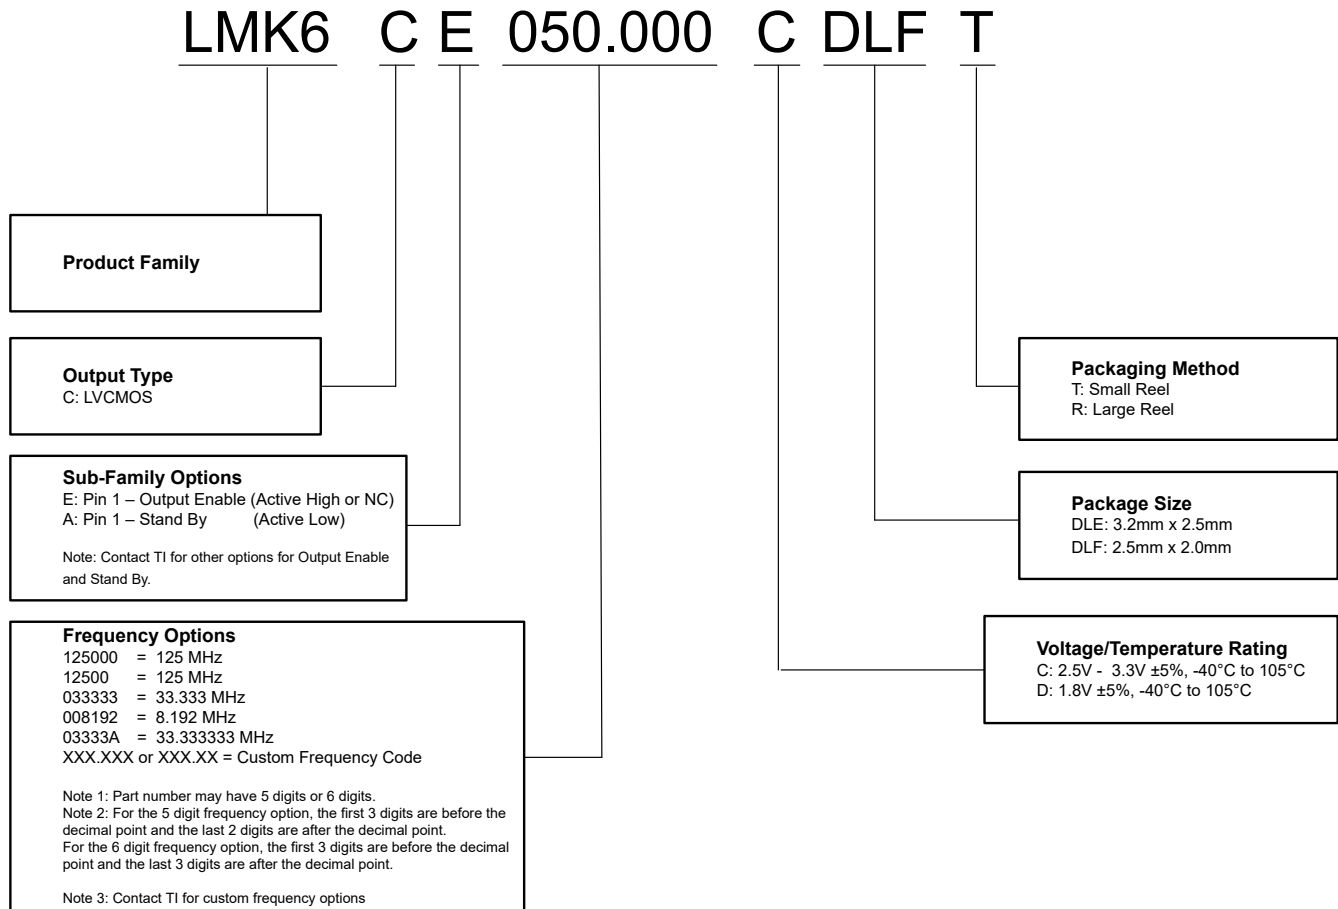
LMK6 C E 050.000 C DLF T

Product Family

Output Type
C: LVCMOS

Sub-Family Options
E: Pin 1 – Output Enable (Active High or NC)
A: Pin 1 – Stand By (Active Low)

Note: Contact TI for other options for Output Enable and Stand By.

Frequency Options
125000 = 125 MHz
12500 = 125 MHz
033333 = 33.333 MHz
008192 = 8.192 MHz
03333A = 33.333333 MHz
XXX.XXX or XXX.XX = Custom Frequency Code

Note 1: Part number may have 5 digits or 6 digits.
Note 2: For the 5 digit frequency option, the first 3 digits are before the decimal point and the last 2 digits are after the decimal point.
For the 6 digit frequency option, the first 3 digits are before the decimal point and the last 3 digits are after the decimal point.

Note 3: Contact TI for custom frequency options

Packaging Method
T: Small Reel
R: Large Reel

Package Size
DLE: 3.2mm x 2.5mm
DLF: 2.5mm x 2.0mm

Voltage/Temperature Rating
C: 2.5V - 3.3V ±5%, -40°C to 105°C
D: 1.8V ±5%, -40°C to 105°C